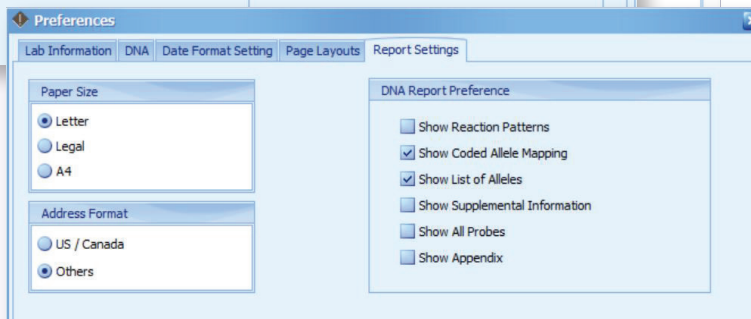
Preferences

Lab Information DNA Date Format Setting Page Layouts Report Settings

Paper Size

Letter

Legal

A4

Address Format

US / Canada

Others

DNA Report Preference

Show Reaction Patterns

Show Coded Allele Mapping

Show List of Alleles

Show Supplemental Information

Show All Probes

Show Appendix